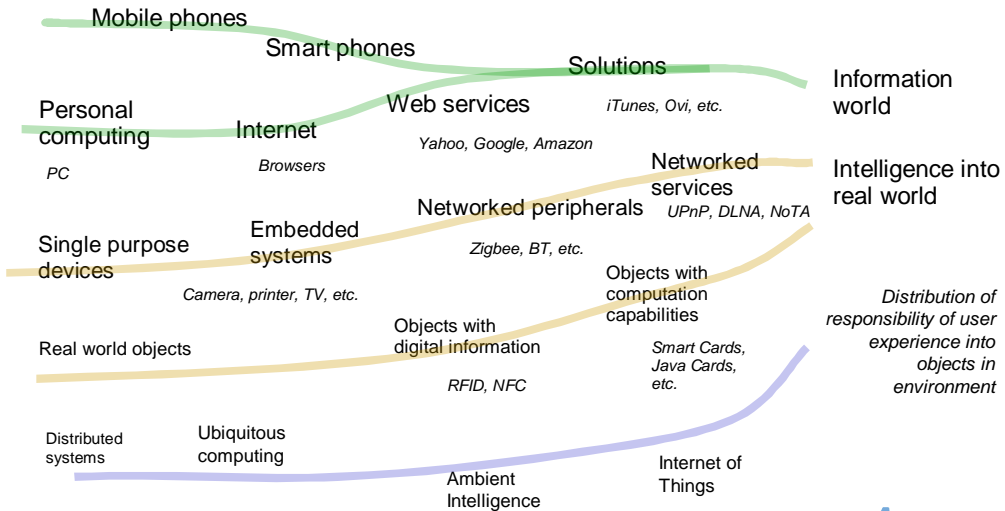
Mobile phones

Smart phones

Solutions

Information world

Personal computing

Internet

Web services

iTunes, Ovi, etc.

PC

Browsers

Yahoo, Google, Amazon

Networked services

Intelligence into real world

Single purpose devices

Embedded systems

Networked peripherals

UPnP, DLNA, NoTA

Zigbee, BT, etc.

Camera, printer, TV, etc.

Objects with computation capabilities

Distribution of responsibility of user experience into objects in environment

Real world objects

Objects with digital information

Smart Cards, Java Cards, etc.

RFID, NFC

Distributed systems

Ubiquitous computing

Internet of Things

Ambient Intelligence